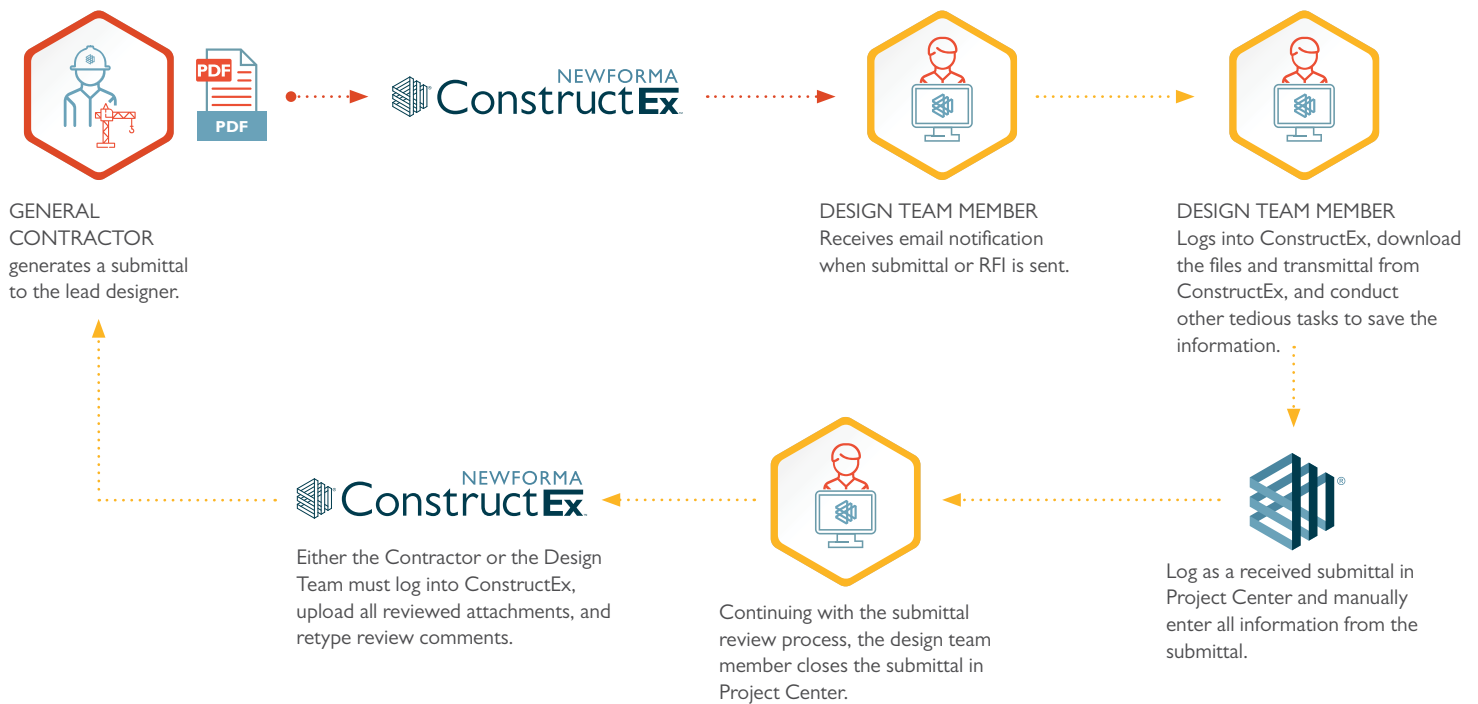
PDF

PDF

NEWFORMA ConstructEx

GENERAL CONTRACTOR generates a submittal to the lead designer.

DESIGN TEAM MEMBER Receives email notification when submittal or RFI is sent.

DESIGN TEAM MEMBER Logs into ConstructEx, download the files and transmittal from ConstructEx, and conduct other tedious tasks to save the information.

Log as a received submittal in Project Center and manually enter all information from the submittal.

Continuing with the submittal review process, the design team member closes the submittal in Project Center.

NEWFORMA ConstructEx

Either the Contractor or the Design Team must log into ConstructEx, upload all reviewed attachments, and retype review comments.